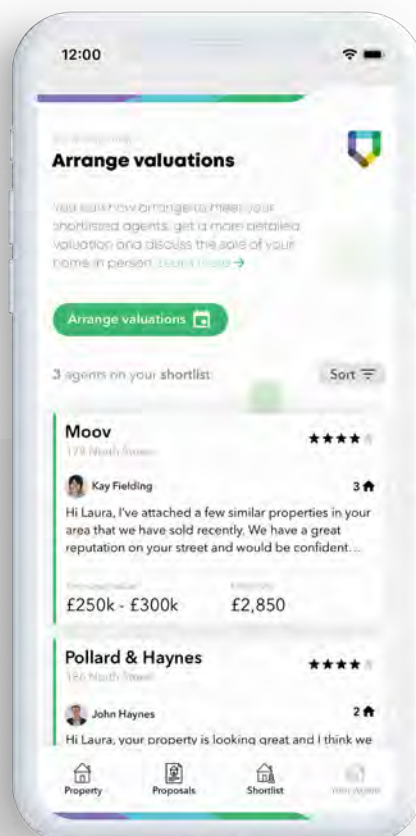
12:00

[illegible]

Arrange valuations

You can now arrange to meet your shortlisted agents, get a more detailed valuation and discuss the sale of your home in person. Learn more →

Arrange valuations

3 agents on your shortlist

Sort

Moov

★★★★

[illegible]

Kay Fielding

3

Hi Laura, I've attached a few similar properties in your area that we have sold recently. We have a great reputation on your street and would be confident...

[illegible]

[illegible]

£250k - £300k

£2,850

Pollard & Haynes

★★★★

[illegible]

John Haynes

2

Hi Laura, your property is looking great and I think we

Property

Proposals

Shortlist

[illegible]